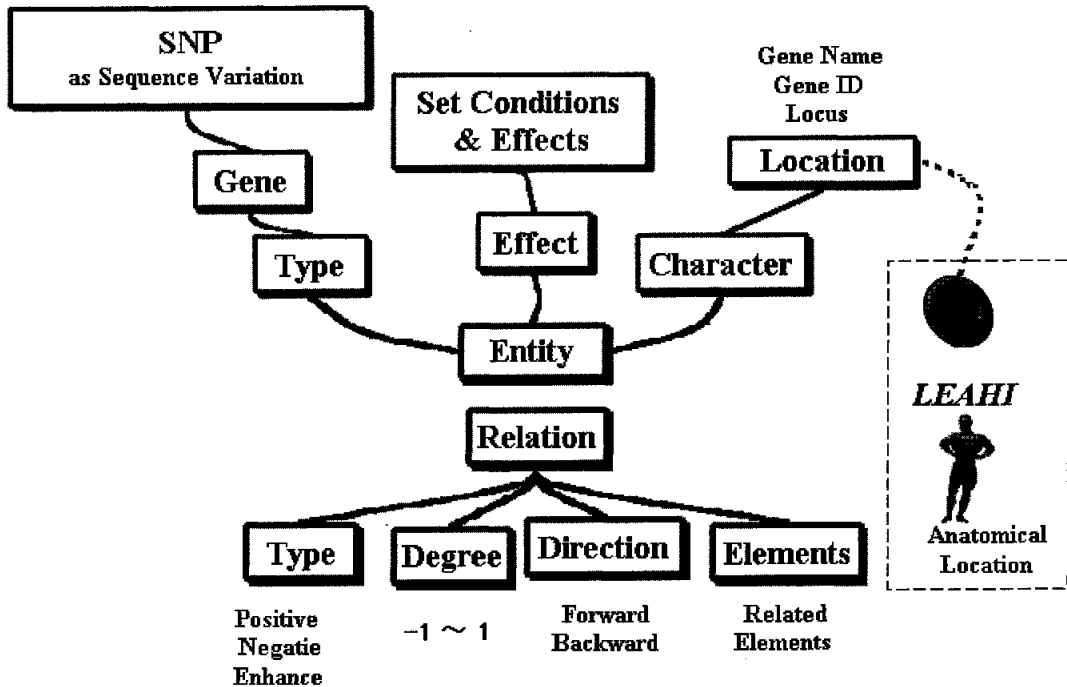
SNP
as Sequence Variation

Gene Name
Gene ID
Locus

Set Conditions & Effects

Location

Gene

Effect

Type

Character

Entity

LEAHI

Relation

Type

Degree

Direction

Elements

Anatomical Location

Positive
Negatie
Enhance

$-1 \sim 1$

Forward
Backward

Related
Elements